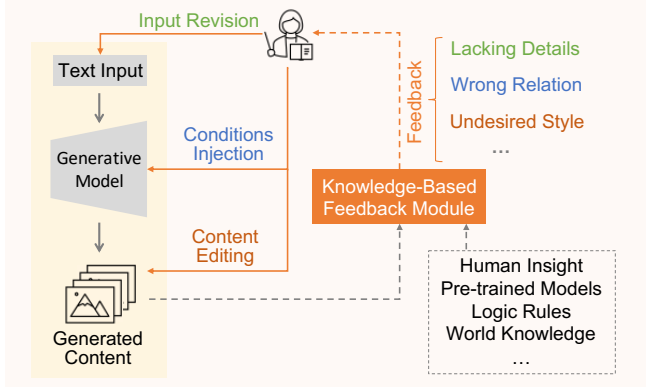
Input Revision

Text Input

Generative Model

Generated Content

Conditions Injection

Content Editing

Feedback

Lacking Details

Wrong Relation

Undesired Style

...

Knowledge-Based Feedback Module

Human Insight
Pre-trained Models
Logic Rules
World Knowledge
...